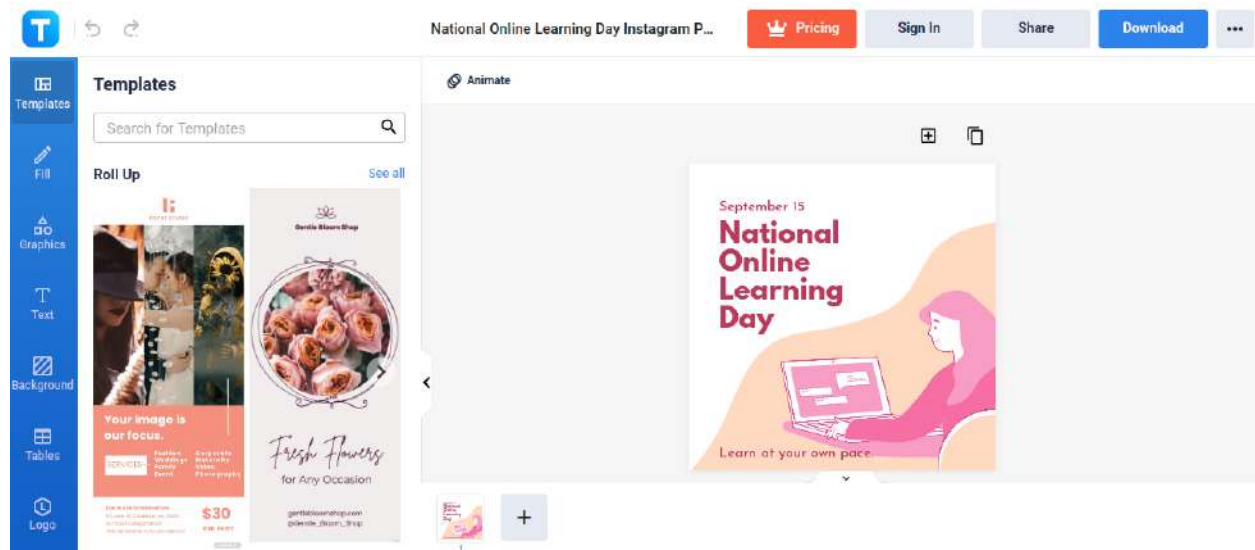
T

National Online Learning Day Instagram P...

Pricing

Sign In

Share

Download

•••

Templates

Fill

Graphics

Text

Background

Tables

Logo

Templates

Search for Templates

Roll Up

See all

Your image is our focus.

SERVICES

$30

Gentle Bloom Shop

Fresh Flowers

for Any Occasion

Animate

September 15

National Online Learning Day

Learn at your own pace

+